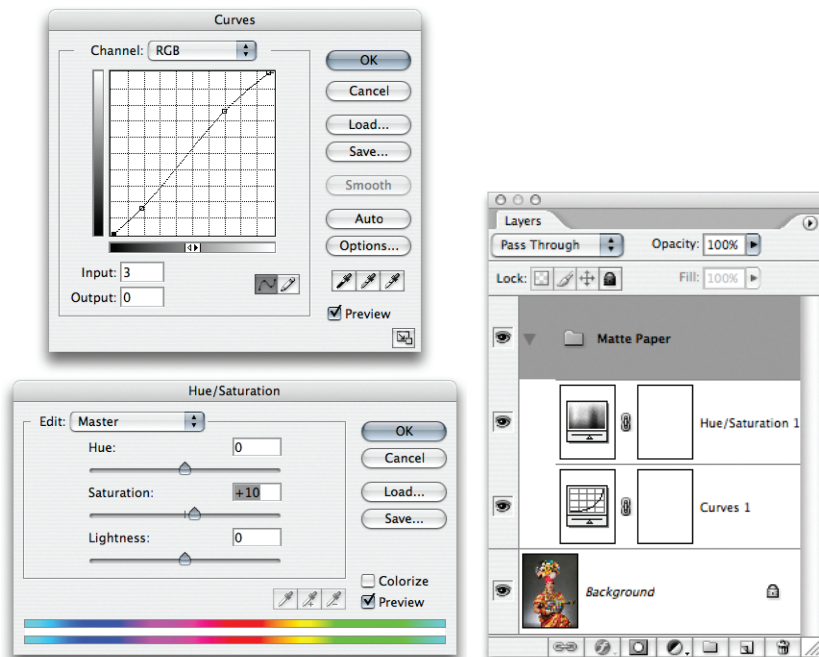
Curves

Channel: RGB

OK

Cancel

Load...

Save...

Smooth

Auto

Options...

Input: 3

Output: 0

Preview

Layers

Pass Through

Opacity: 100%

Lock:

Fill: 100%

Matte Paper

Hue/Saturation 1

Curves 1

Background

Hue/Saturation

Edit: Master

Hue: 0

Saturation: +10

Lightness: 0

OK

Cancel

Load...

Save...

Colorize

Preview